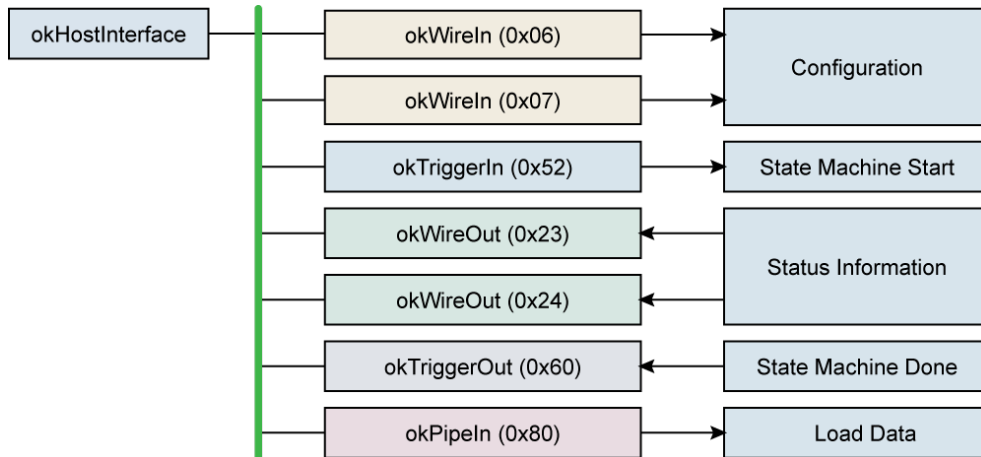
okHostInterface

okWireIn (0x06)

okWireIn (0x07)

Configuration

okTriggerIn (0x52)

State Machine Start

okWireOut (0x23)

okWireOut (0x24)

Status Information

okTriggerOut (0x60)

State Machine Done

okPipeIn (0x80)

Load Data